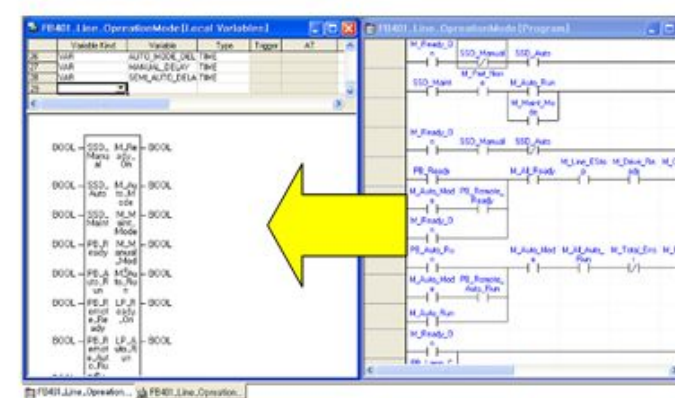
FB401_Line_OperationMode [Local Variables]

| | Variable Kind | Variable | Type | Trigger | AT |
|---|---|---|---|---|---|
| 26 | VAR | AUTO_MODE_DEL | TIME | | |
| 27 | VAR | MANUAL_DELAY | TIME | | |
| 28 | VAR | SEMI_AUTO_DELA | TIME | | |
| 29 | | | | | |

BOOL SSD_Manual M_Ready_On BOOL
BOOL SSD_Auto M_Auto_Mode BOOL
BOOL SSD_Maint M_Manual_Mode BOOL
BOOL PB_Ready M_Manual_Mod BOOL
BOOL PB_Auto_Run M_Auto_Run BOOL
BOOL PB_Remote_Ready LP_Ready_On BOOL
BOOL PB_Remote_Run LP_Auto_Run BOOL

FB401_Line_OperationMode [Program]

M_Ready_O SSD_Manual SSD_Auto
M_Part_Non
SSD_Maint M_Auto_Run
M_Hand_Mode
M_Ready_O SSD_Manual SSD_Auto
PB_Ready M_All_Ready M_Line_EStop M_Drive_Ready
M_Auto_Mode PB_Remote_Ready
M_Ready_O
PB_Auto_Run M_Auto_Mode M_All_Auto_Run M_Total_Err
M_Auto_Mode PB_Remote_Auto_Run
M_Auto_Run
M_Ready_O
PB_Lamp_C

FB401_Line_Operation... FB401_Line_Operation...